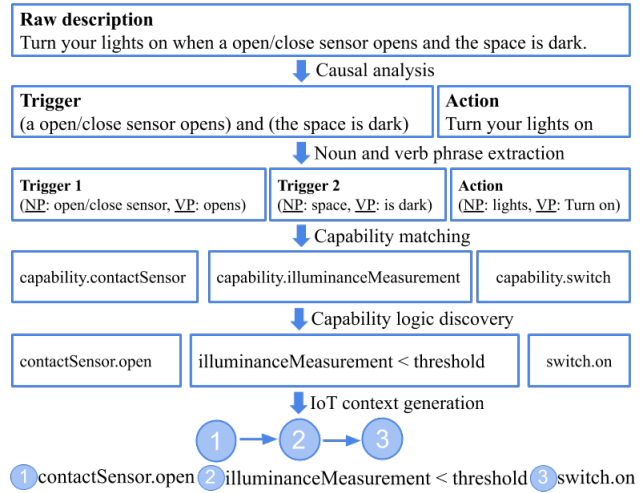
**Raw description**
Turn your lights on when a open/close sensor opens and the space is dark.

Causal analysis

**Trigger**
(a open/close sensor opens) and (the space is dark)

**Action**
Turn your lights on

Noun and verb phrase extraction

**Trigger 1**
(NP: open/close sensor, VP: opens)

**Trigger 2**
(NP: space, VP: is dark)

**Action**
(NP: lights, VP: Turn on)

Capability matching

capability.contactSensor

capability.illuminanceMeasurement

capability.switch

Capability logic discovery

contactSensor.open

illuminanceMeasurement < threshold

switch.on

IoT context generation

1 2 3

1 contactSensor.open 2 illuminanceMeasurement < threshold 3 switch.on